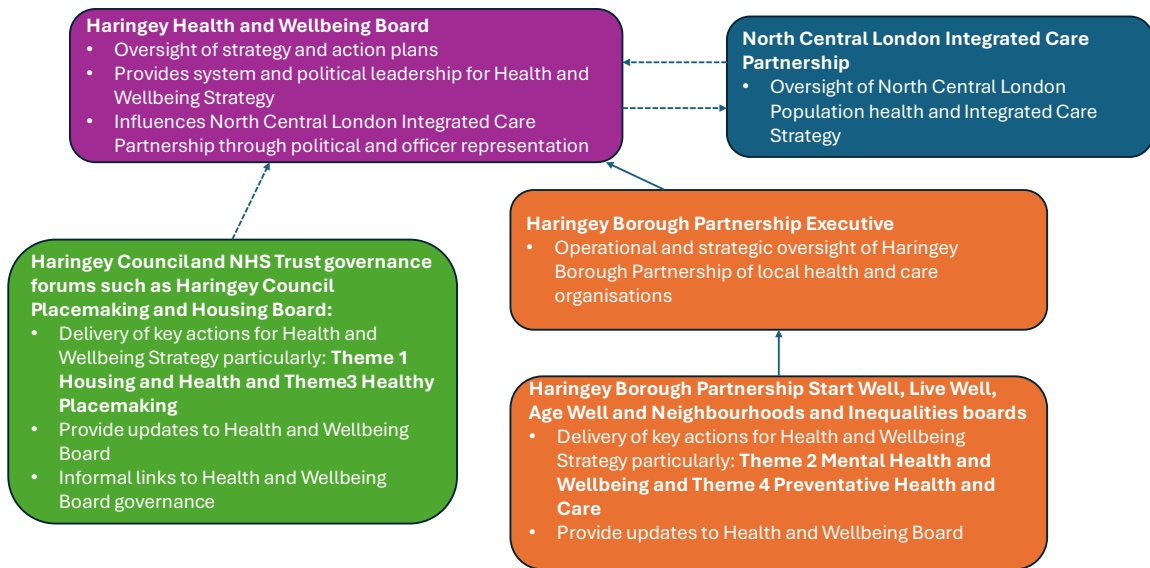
**Haringey Health and Wellbeing Board**
- Oversight of strategy and action plans
- Provides system and political leadership for Health and Wellbeing Strategy
- Influences North Central London Integrated Care Partnership through political and officer representation

**North Central London Integrated Care Partnership**
- Oversight of North Central London Population health and Integrated Care Strategy

**Haringey Borough Partnership Executive**
- Operational and strategic oversight of Haringey Borough Partnership of local health and care organisations

**Haringey Council and NHS Trust governance forums such as Haringey Council Placemaking and Housing Board:**
- Delivery of key actions for Health and Wellbeing Strategy particularly: **Theme 1 Housing and Health and Theme3 Healthy Placemaking**
- Provide updates to Health and Wellbeing Board
- Informal links to Health and Wellbeing Board governance

**Haringey Borough Partnership Start Well, Live Well, Age Well and Neighbourhoods and Inequalities boards**
- Delivery of key actions for Health and Wellbeing Strategy particularly: **Theme 2 Mental Health and Wellbeing and Theme 4 Preventative Health and Care**
- Provide updates to Health and Wellbeing Board